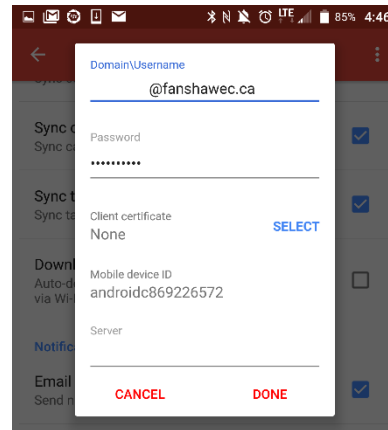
LTE 85% 4:46

Domain\Username
@fanshawec.ca

Password
••••••••••

Client certificate
None
SELECT

Mobile device ID
androidc869226572

Server

CANCEL
DONE

Sync c
Sync ca
Sync t
Sync ta
Downl
Auto-d
via Wi-
Notific
Email
Send n